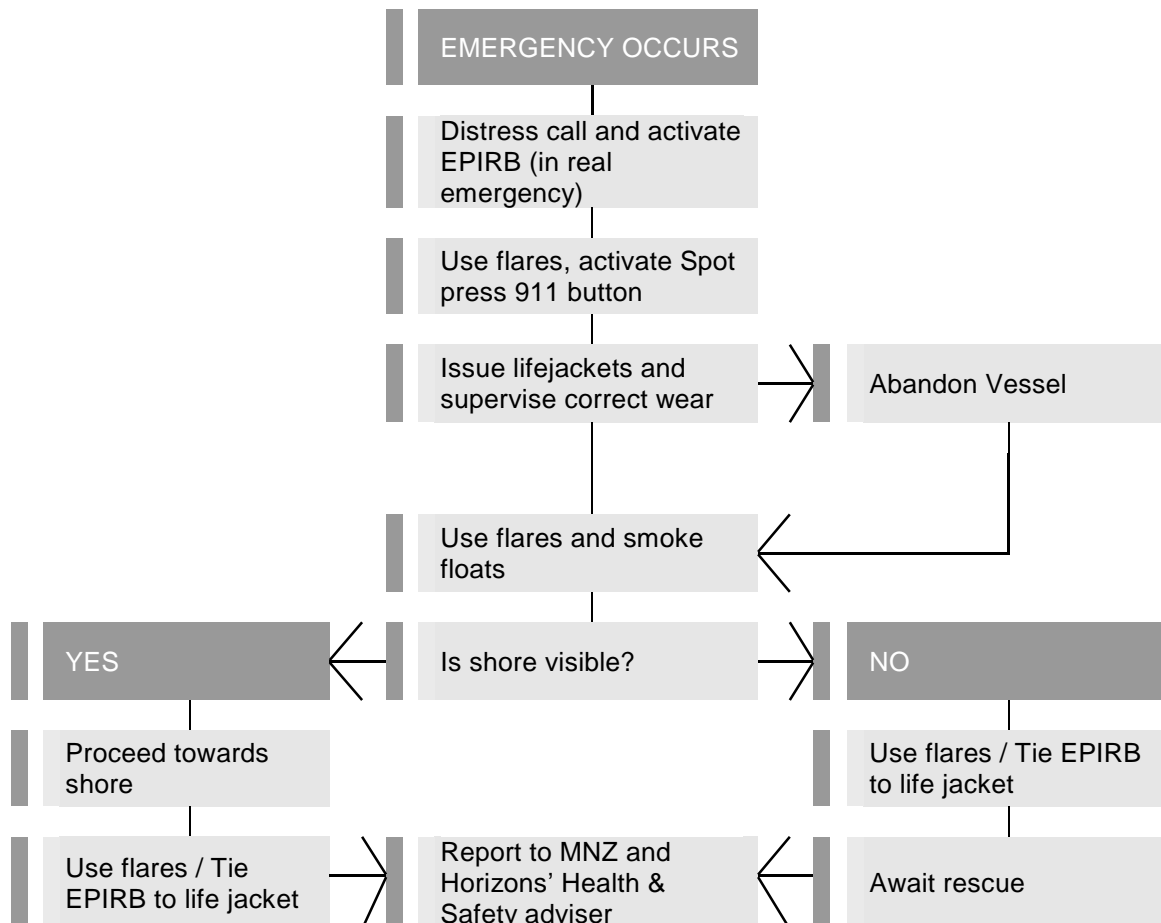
EMERGENCY OCCURS

Distress call and activate EPIRB (in real emergency)

Use flares, activate Spot press 911 button

Issue lifejackets and supervise correct wear

Abandon Vessel

Use flares and smoke floats

YES

Is shore visible?

NO

Proceed towards shore

Use flares / Tie EPIRB to life jacket

Use flares / Tie EPIRB to life jacket

Report to MNZ and Horizons' Health & Safety adviser

Await rescue